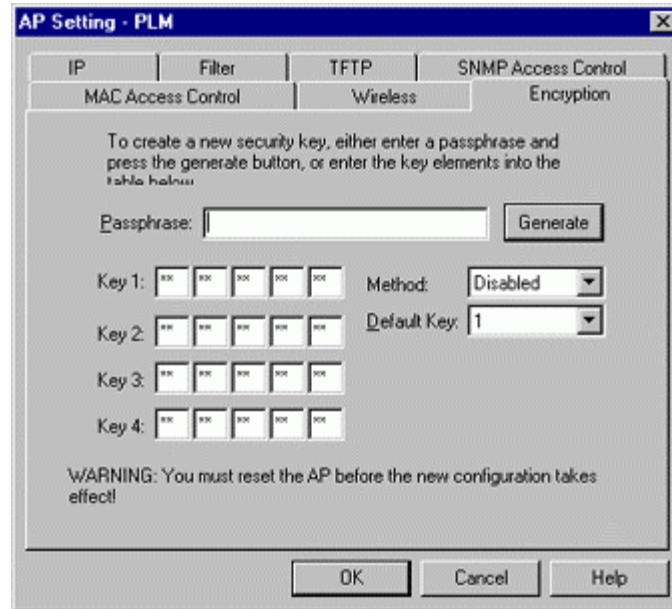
AP Setting - PLM

IP | Filter | TFTP | SNMP Access Control
MAC Access Control | Wireless | Encryption

To create a new security key, either enter a passphrase and press the generate button, or enter the key elements into the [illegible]

Passphrase:

Generate

Key 1: ** ** ** ** **

Key 2: ** ** ** ** **

Key 3: ** ** ** ** **

Key 4: ** ** ** ** **

Method: Disabled

Default Key: 1

WARNING: You must reset the AP before the new configuration takes effect!

OK

Cancel

Help